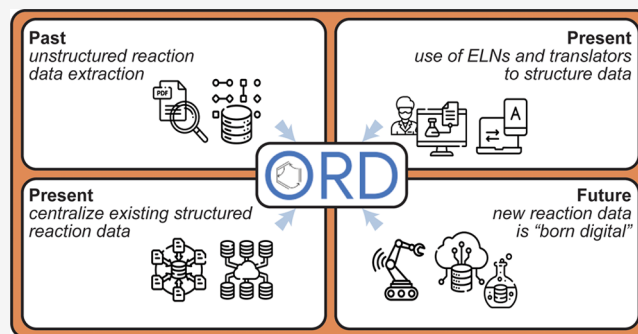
Past
unstructured reaction data extraction

PDF

Present
use of ELNs and translators to structure data

A

ORD

Present
centralize existing structured reaction data

Future
new reaction data is “born digital”